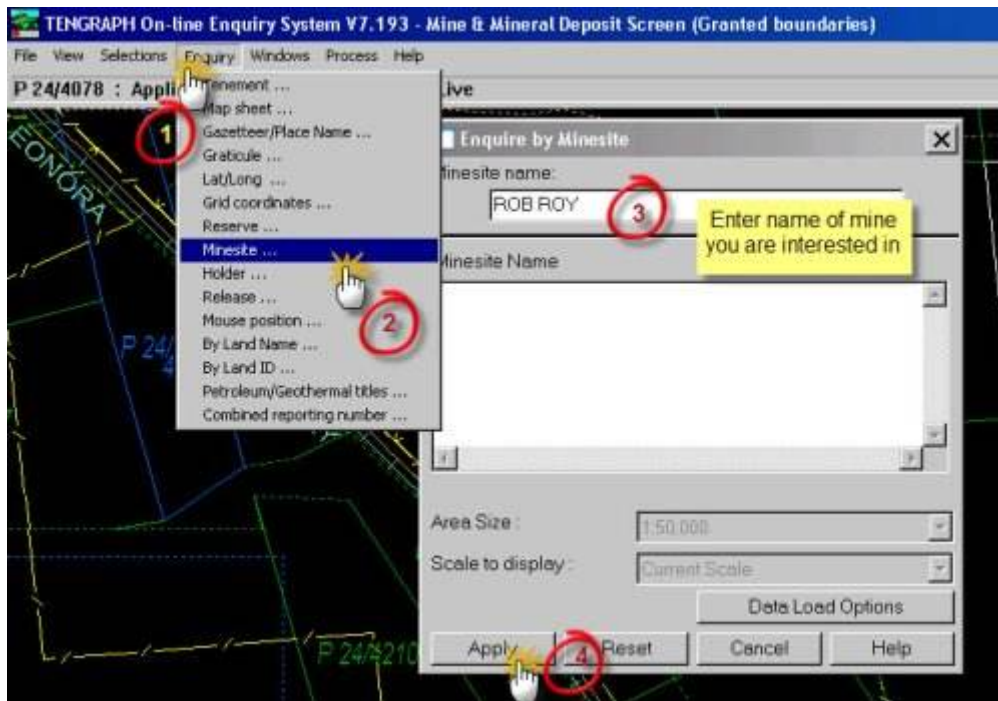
TENGRAPH On-line Enquiry System V7.193 - Mine & Mineral Deposit Screen (Granted boundaries)

File View Selections Enquiry Windows Process Help

P 24/4078 : Appli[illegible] Live

EONORA

1

Tenement ...
Map sheet ...
Gazetteer/Place Name ...
Graticule ...
Lat/Long ...
Grid coordinates ...
Reserve ...
Minesite ...
Holder ...
Release ...
Mouse position ...
By Land Name ...
By Land ID ...
Petroleum/Geothermal titles ...
Combined reporting number ...

2

P 24/

Enquire by Minesite

Minesite name:

ROB ROY

3

Enter name of mine you are interested in

Minesite Name

Area Size : 1:50,000

Scale to display : Current Scale

Data Load Options

Apply

4

Reset

Cancel

Help

P 24/4210